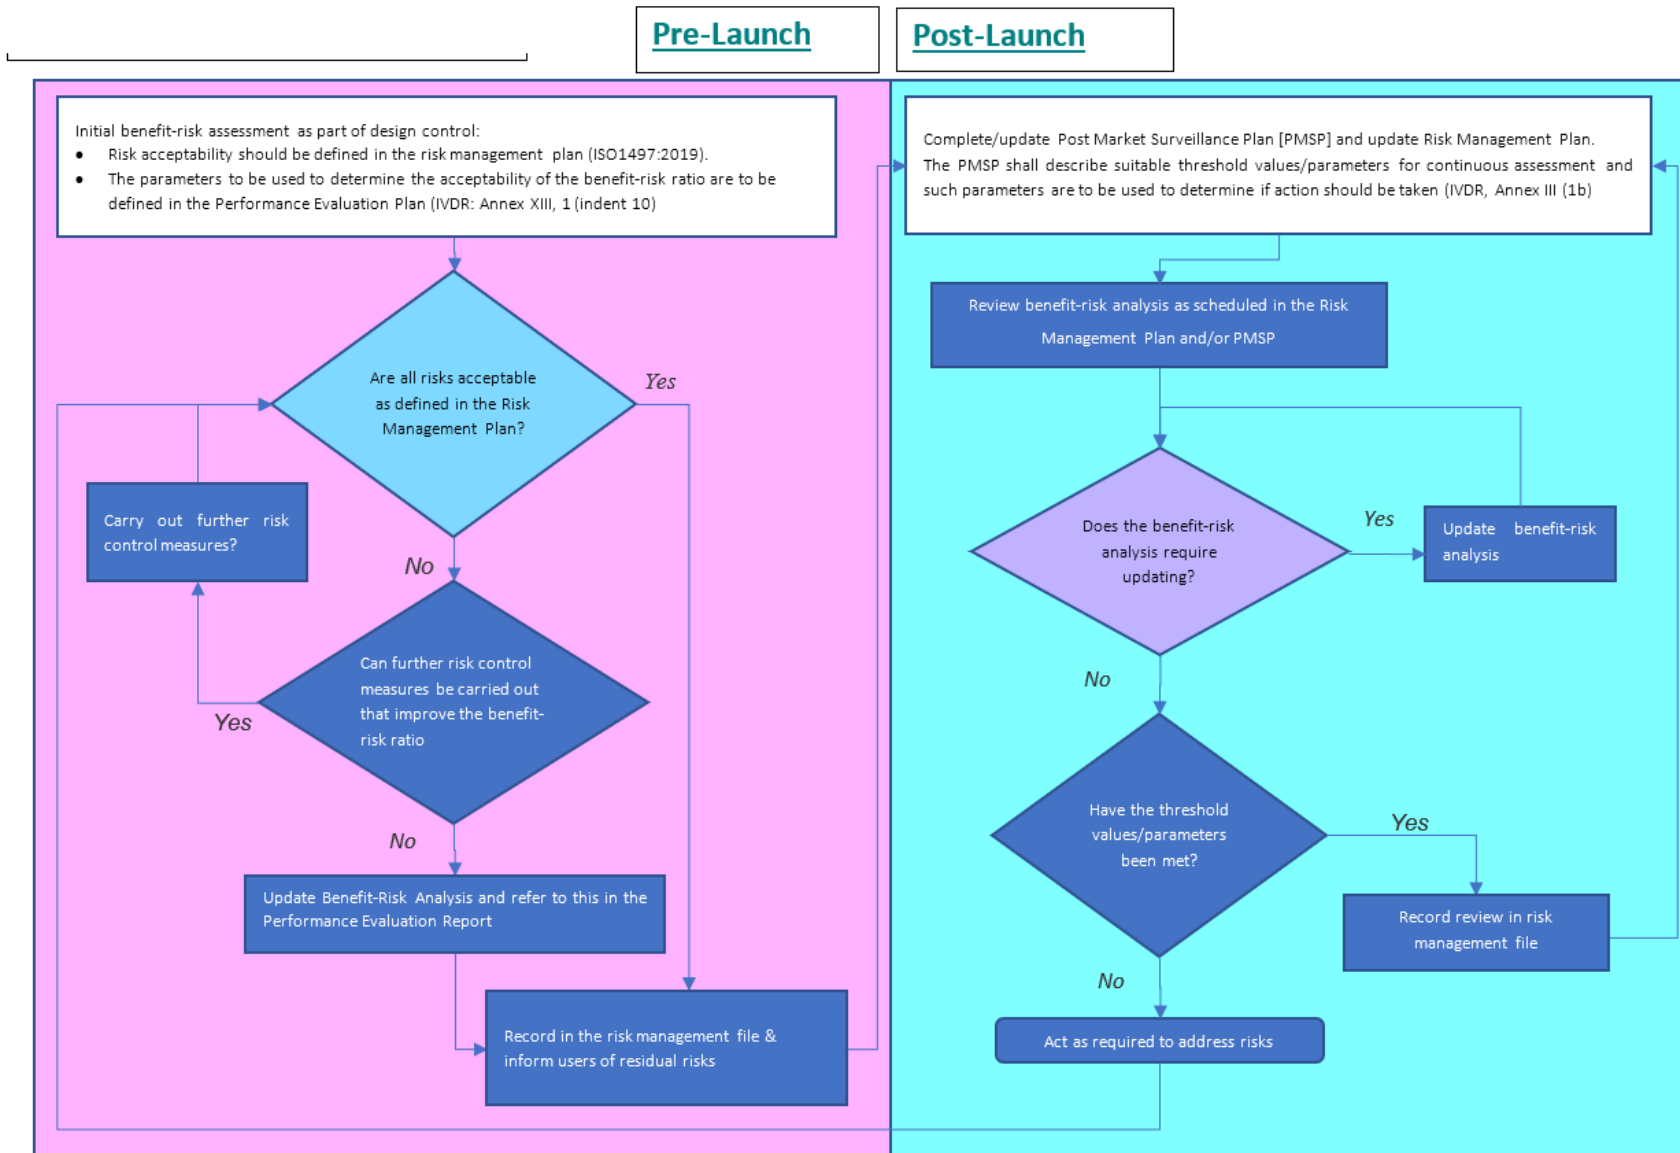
Pre-Launch

Post-Launch

Initial benefit-risk assessment as part of design control:
- Risk acceptability should be defined in the risk management plan (ISO1497:2019).
- The parameters to be used to determine the acceptability of the benefit-risk ratio are to be defined in the Performance Evaluation Plan (IVDR: Annex XIII, 1 (indent 10)

Are all risks acceptable as defined in the Risk Management Plan?

Yes

Carry out further risk control measures?

No

Can further risk control measures be carried out that improve the benefit-risk ratio

Yes

No

Update Benefit-Risk Analysis and refer to this in the Performance Evaluation Report

Record in the risk management file & inform users of residual risks

Complete/update Post Market Surveillance Plan [PMSP] and update Risk Management Plan. The PMSP shall describe suitable threshold values/parameters for continuous assessment and such parameters are to be used to determine if action should be taken (IVDR, Annex III (1b)

Review benefit-risk analysis as scheduled in the Risk Management Plan and/or PMSP

Does the benefit-risk analysis require updating?

Yes

Update benefit-risk analysis

No

Have the threshold values/parameters been met?

Yes

Record review in risk management file

No

Act as required to address risks